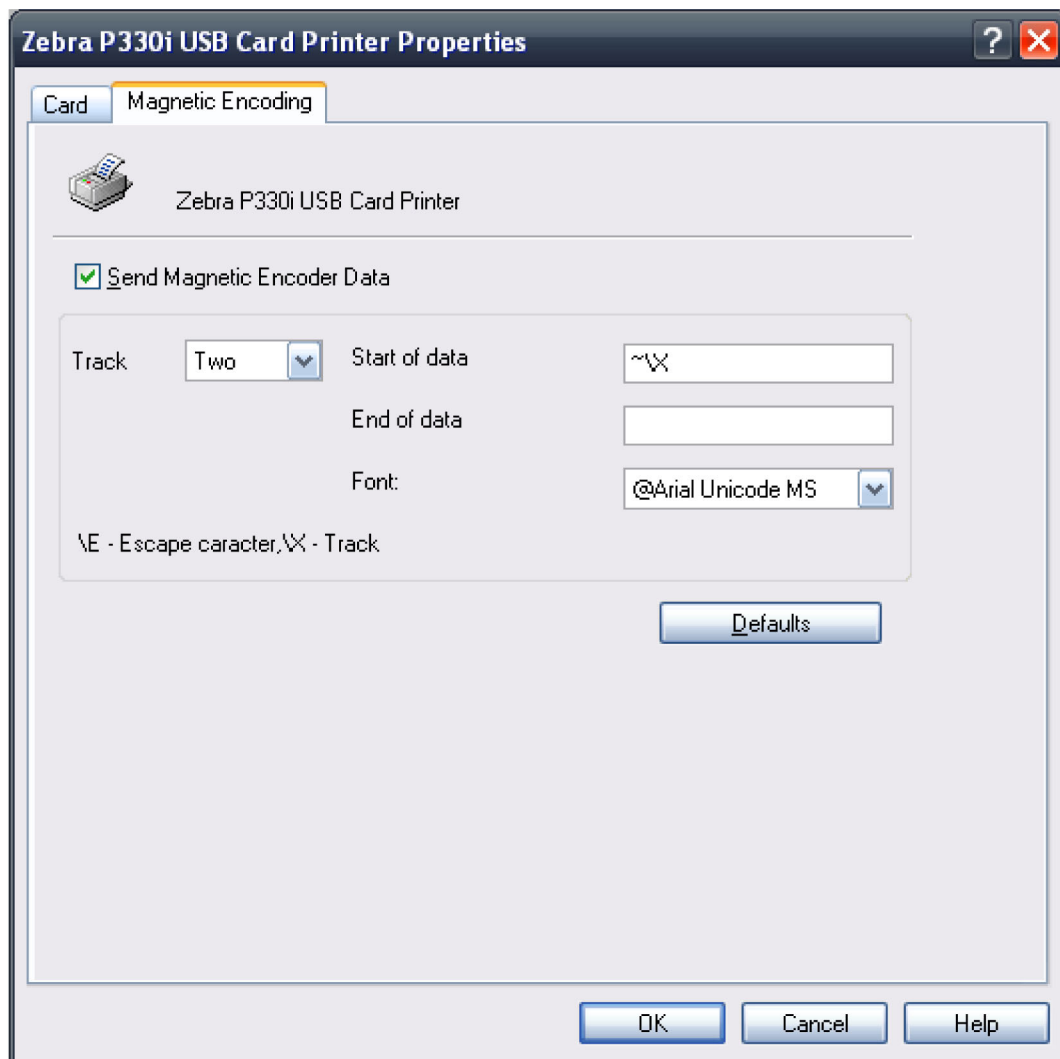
Zebra P330i USB Card Printer Properties

Card

Magnetic Encoding

Zebra P330i USB Card Printer

Send Magnetic Encoder Data

Track

Two

Start of data

~\X

End of data

Font:

@Arial Unicode MS

\E - Escape caracter,\X - Track

Defaults

OK

Cancel

Help